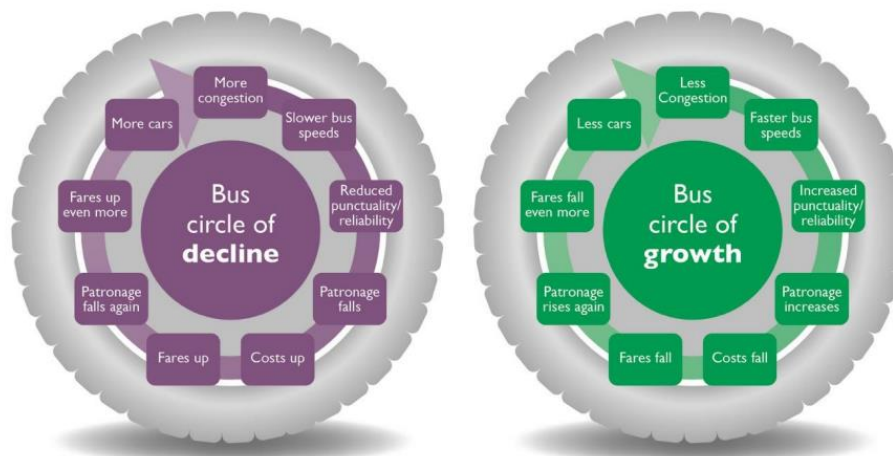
Bus circle of **decline**

More congestion

Slower bus speeds

Reduced punctuality/ reliability

Patronage falls

Costs up

Fares up

Patronage falls again

Fares up even more

More cars

Bus circle of **growth**

Less Congestion

Faster bus speeds

Increased punctuality/ reliability

Patronage increases

Costs fall

Fares fall

Patronage rises again

Fares fall even more

Less cars